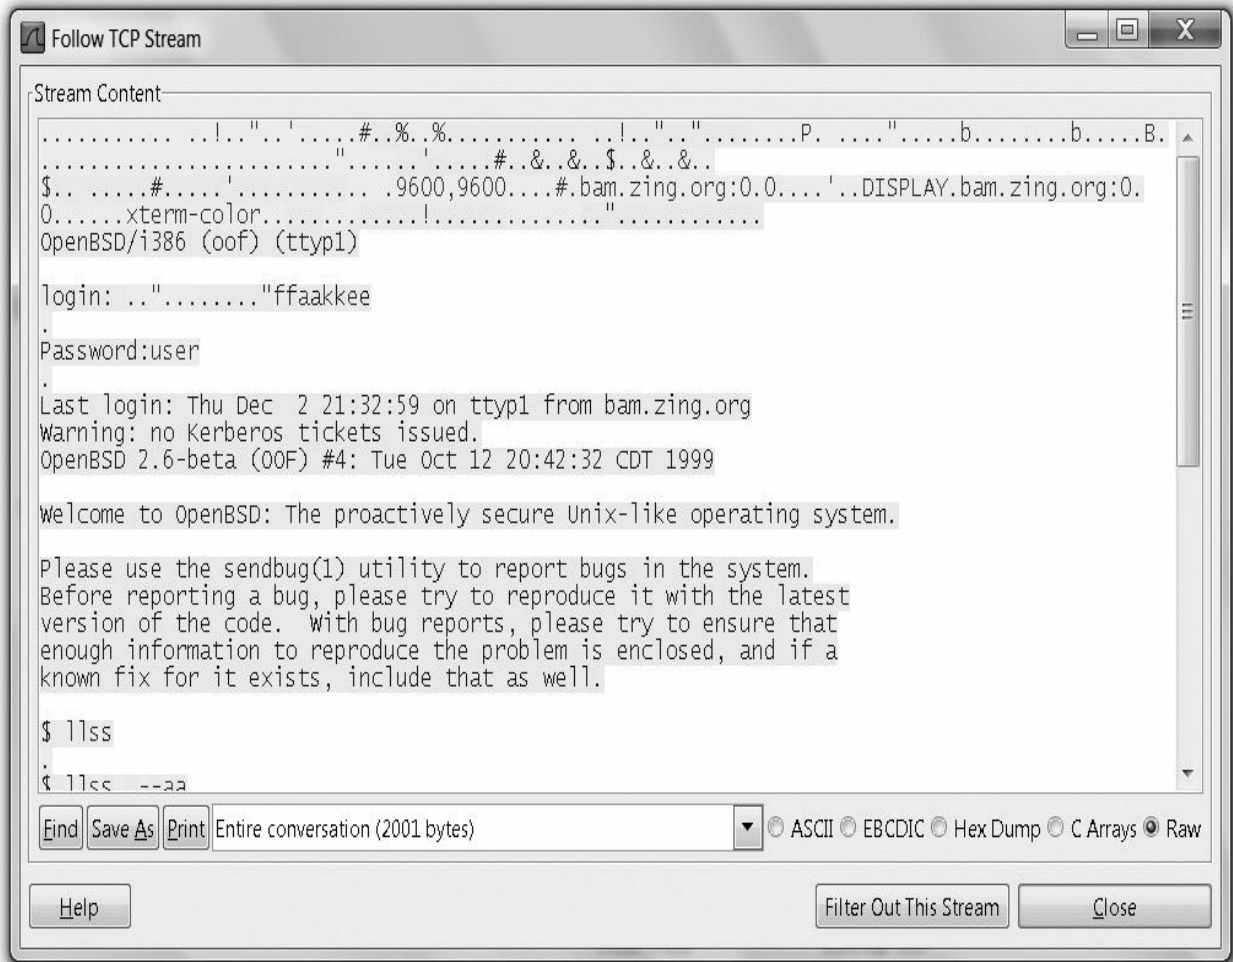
Follow TCP Stream

Stream Content

........... ..!..".'.....#..%..%.......... ..!..".."........P. ...."......b........b.....B.
........................."......'.....#..&..&..$..&..&..
$.. .....#.....'........... .9600,9600....#.bam.zing.org:0.0....'..DISPLAY.bam.zing.org:0.
0......xterm-color.............!.............."...........
OpenBSD/i386 (oof) (ttyp1)

login: ..".........."ffaakkee
.
Password:user
.
Last login: Thu Dec  2 21:32:59 on ttyp1 from bam.zing.org
Warning: no Kerberos tickets issued.
OpenBSD 2.6-beta (OOF) #4: Tue Oct 12 20:42:32 CDT 1999

Welcome to OpenBSD: The proactively secure Unix-like operating system.

Please use the sendbug(1) utility to report bugs in the system.
Before reporting a bug, please try to reproduce it with the latest
version of the code.  With bug reports, please try to ensure that
enough information to reproduce the problem is enclosed, and if a
known fix for it exists, include that as well.

$ llss
.
$ llss  --aa

Find | Save As | Print | Entire conversation (2001 bytes) | ASCII | EBCDIC | Hex Dump | C Arrays | Raw

Help | Filter Out This Stream | Close